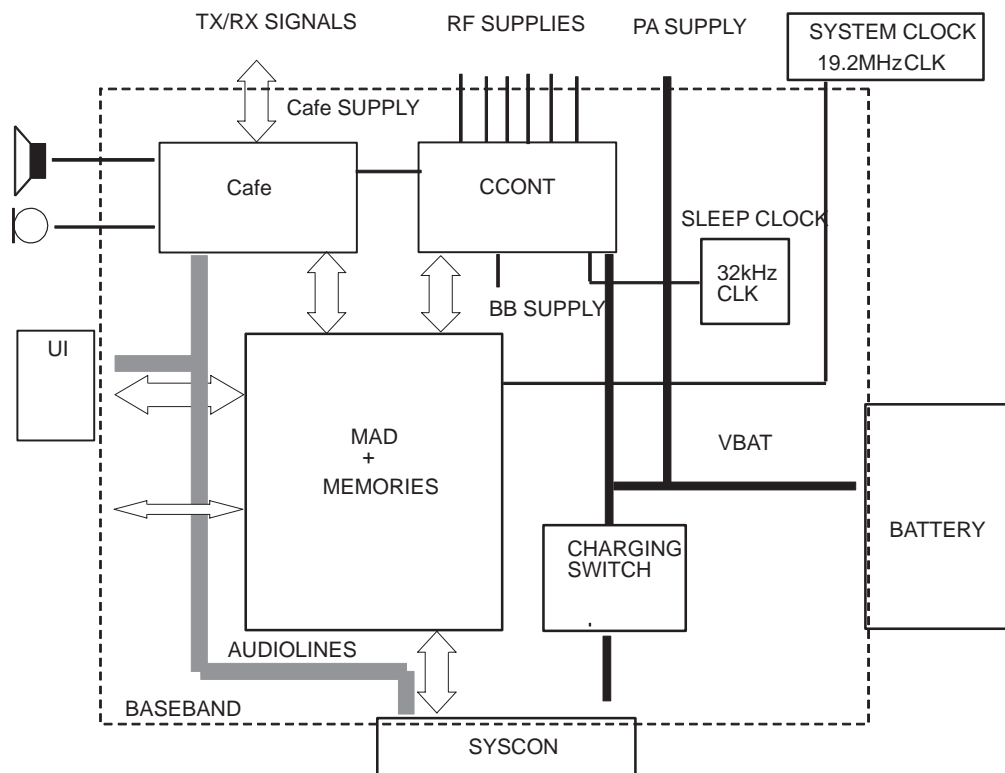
TX/RX SIGNALS
RF SUPPLIES
PA SUPPLY
SYSTEM CLOCK
19.2MHz CLK

Cafe SUPPLY

Cafe

CCONT

SLEEP CLOCK

32kHz
CLK

BB SUPPLY

UI

MAD
+
MEMORIES

VBAT

BATTERY

CHARGING
SWITCH

AUDIOLINES

BASEBAND

SYSCON